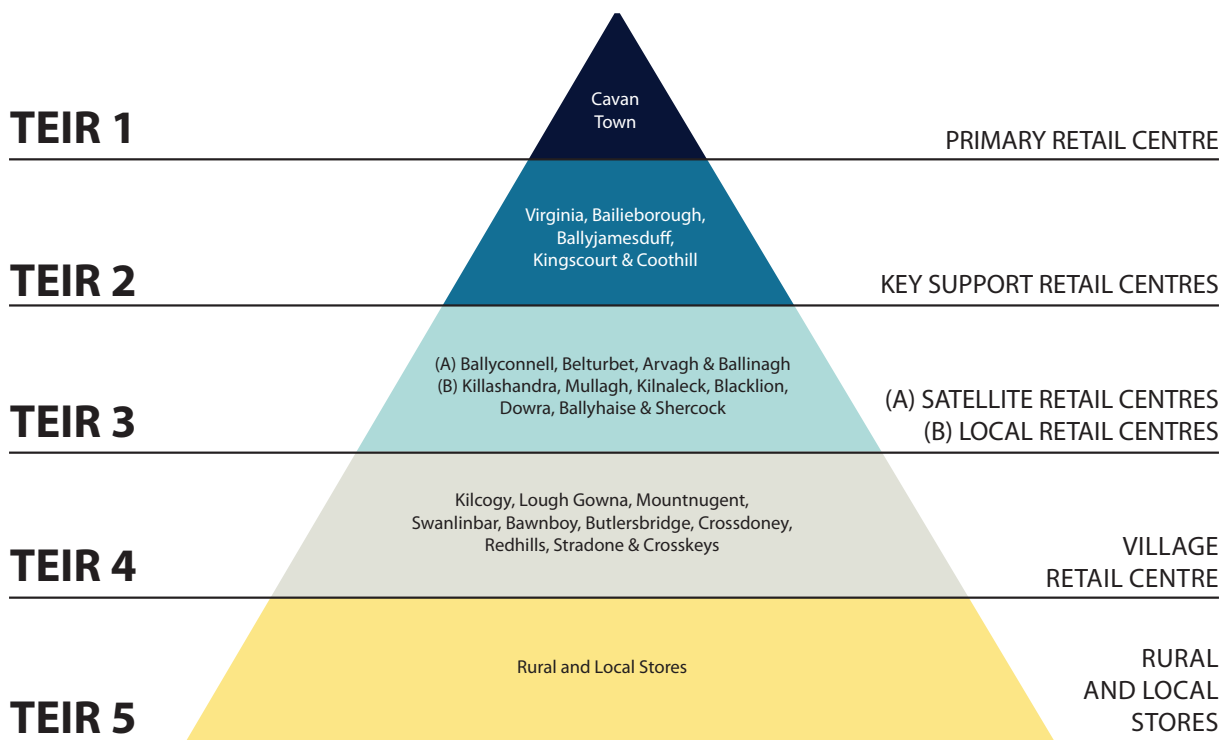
TEIR 1

Cavan Town

PRIMARY RETAIL CENTRE

TEIR 2

Virginia, Bailieborough, Ballyjamesduff, Kingscourt & Coothill

KEY SUPPORT RETAIL CENTRES

TEIR 3

(A) Ballyconnell, Belturbet, Arvagh & Ballinagh
(B) Killashandra, Mullagh, Kilnaleck, Blacklion, Dowra, Ballyhaise & Shercock

(A) SATELLITE RETAIL CENTRES
(B) LOCAL RETAIL CENTRES

TEIR 4

Kilcogy, Lough Gowna, Mountnugent, Swanlinbar, Bawnboy, Butlersbridge, Crossdoney, Redhills, Stradone & Crosskeys

VILLAGE RETAIL CENTRE

TEIR 5

Rural and Local Stores

RURAL AND LOCAL STORES